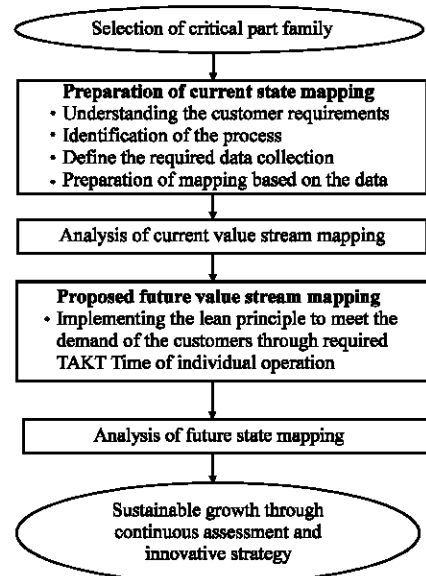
Selection of critical part family

Preparation of current state mapping
• Understanding the customer requirements
• Identification of the process
• Define the required data collection
• Preparation of mapping based on the data

Analysis of current value stream mapping

Proposed future value stream mapping
• Implementing the lean principle to meet the demand of the customers through required TAKT Time of individual operation

Analysis of future state mapping

Sustainable growth through continuous assessment and innovative strategy